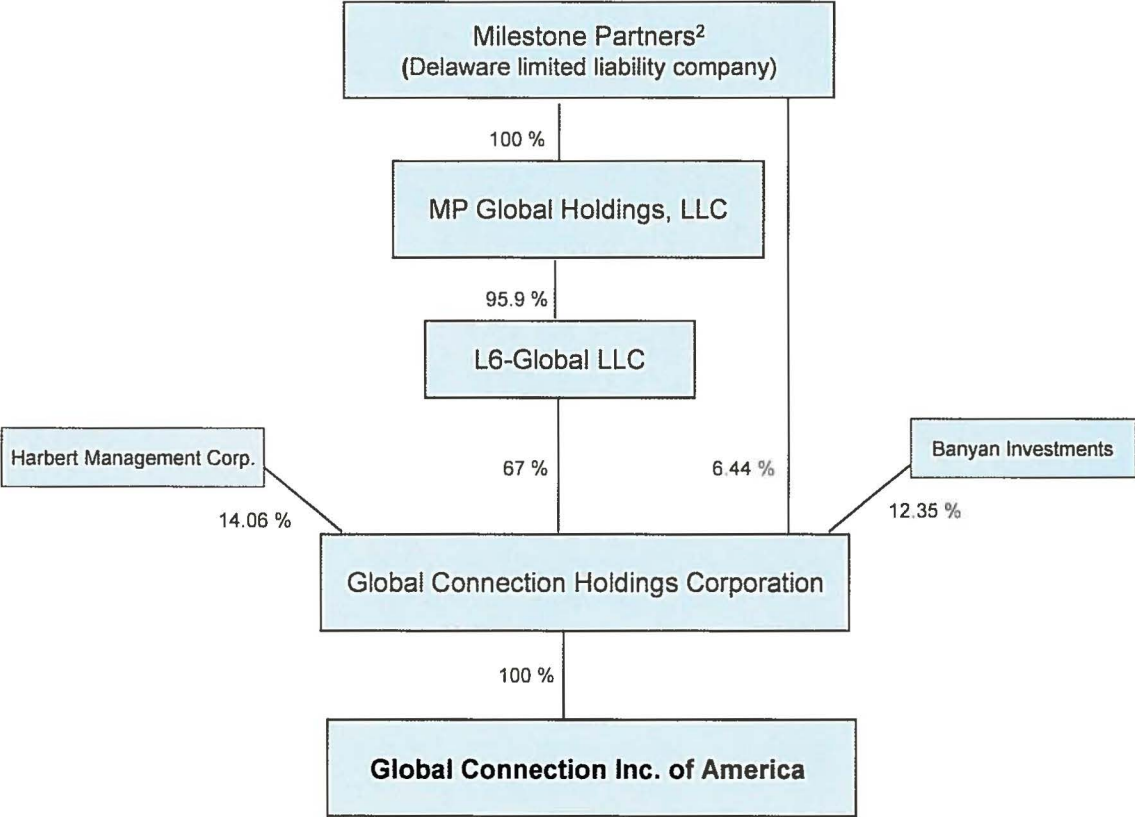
Milestone Partners$^2$
(Delaware limited liability company)

100 %

MP Global Holdings, LLC

95.9 %

L6-Global LLC

Harbert Management Corp.

67 %

6.44 %

Banyan Investments

14.06 %

12.35 %

Global Connection Holdings Corporation

100 %

Global Connection Inc. of America